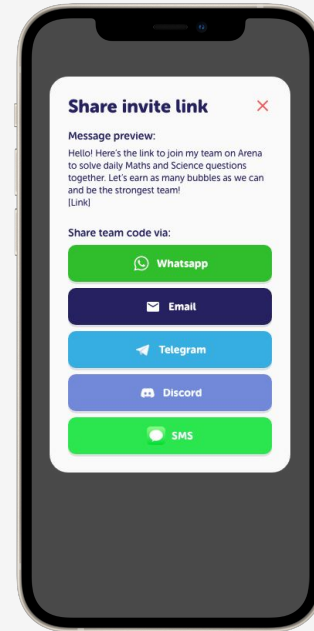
Share invite link

Message preview:

Hello! Here's the link to join my team on Arena to solve daily Maths and Science questions together. Let's earn as many bubbles as we can and be the strongest team!
[Link]

Share team code via:

Whatsapp

Email

Telegram

Discord

SMS